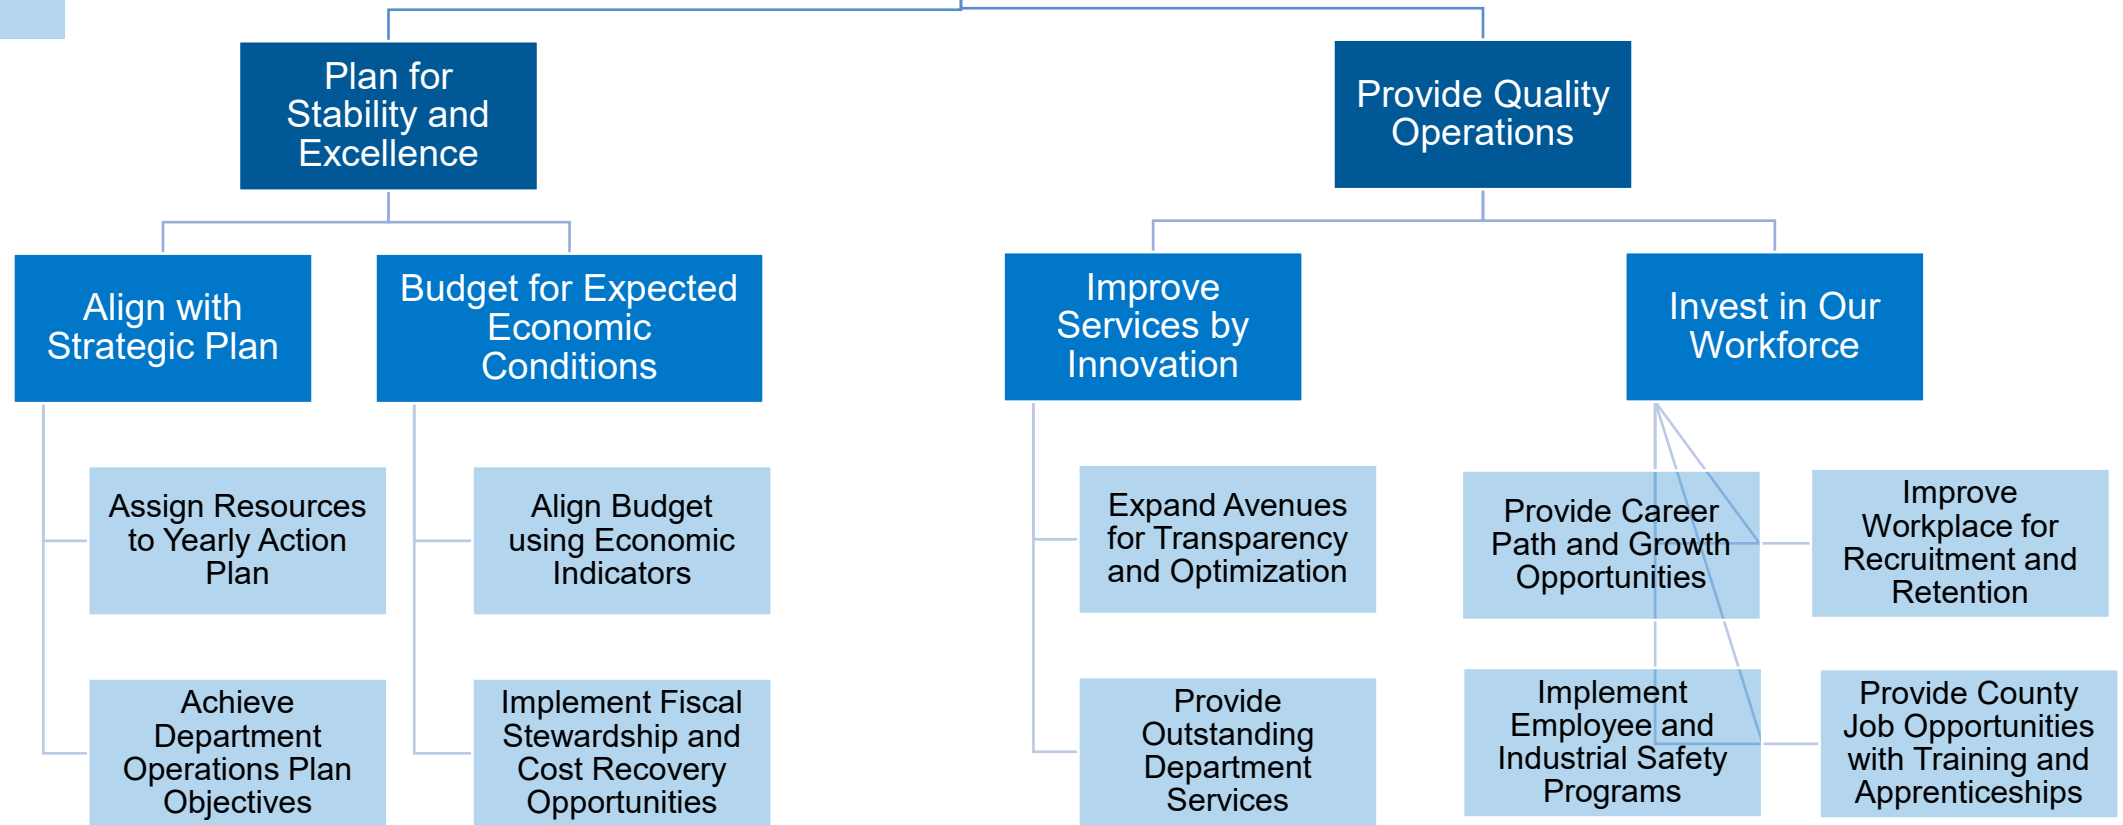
Plan for Stability and Excellence

Provide Quality Operations

Align with Strategic Plan

Budget for Expected Economic Conditions

Improve Services by Innovation

Invest in Our Workforce

Assign Resources to Yearly Action Plan

Align Budget using Economic Indicators

Expand Avenues for Transparency and Optimization

Provide Career Path and Growth Opportunities

Improve Workplace for Recruitment and Retention

Achieve Department Operations Plan Objectives

Implement Fiscal Stewardship and Cost Recovery Opportunities

Provide Outstanding Department Services

Implement Employee and Industrial Safety Programs

Provide County Job Opportunities with Training and Apprenticeships